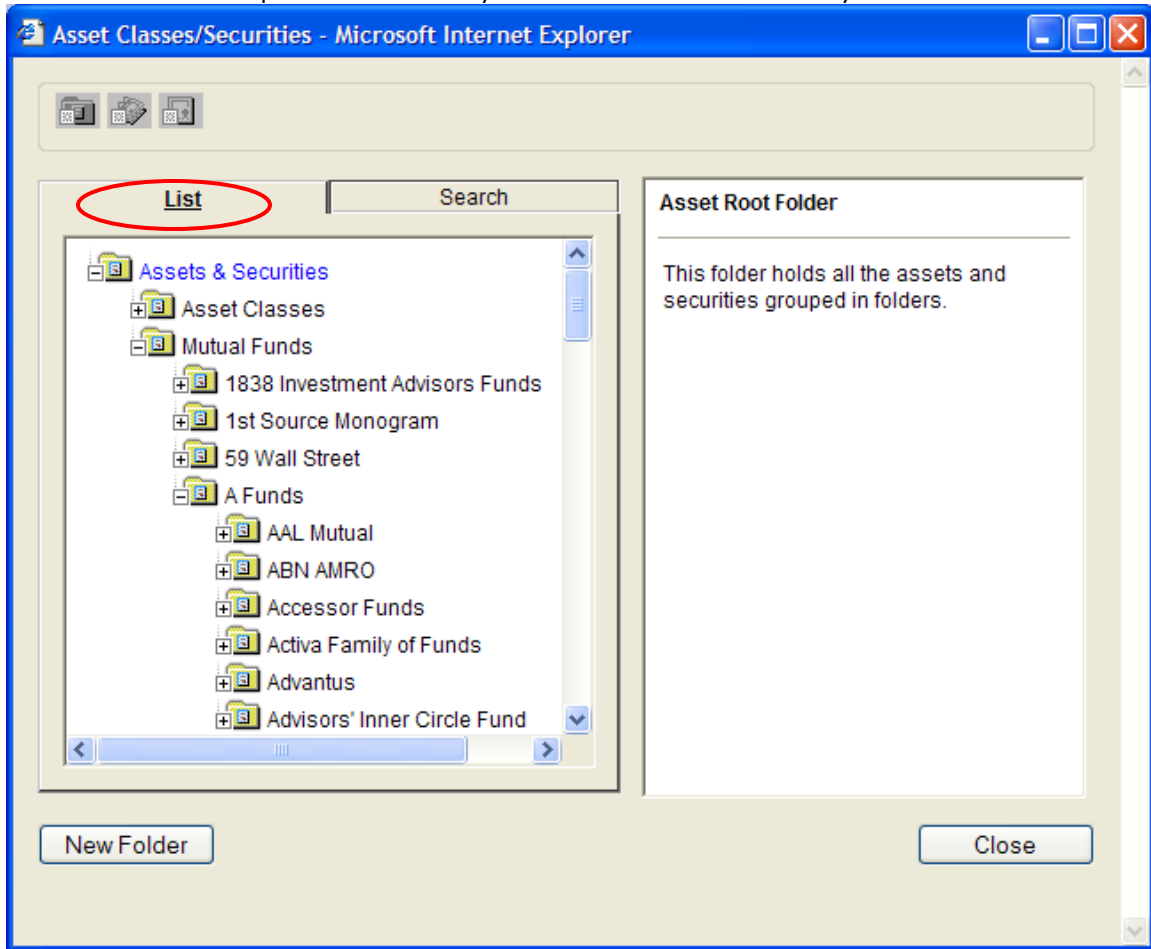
Asset Classes/Securities - Microsoft Internet Explorer

List

Search

Assets & Securities
Asset Classes
Mutual Funds
1838 Investment Advisors Funds
1st Source Monogram
59 Wall Street
A Funds
AAL Mutual
ABN AMRO
Accessor Funds
Activa Family of Funds
Advantus
Advisors' Inner Circle Fund

Asset Root Folder

This folder holds all the assets and securities grouped in folders.

New Folder

Close